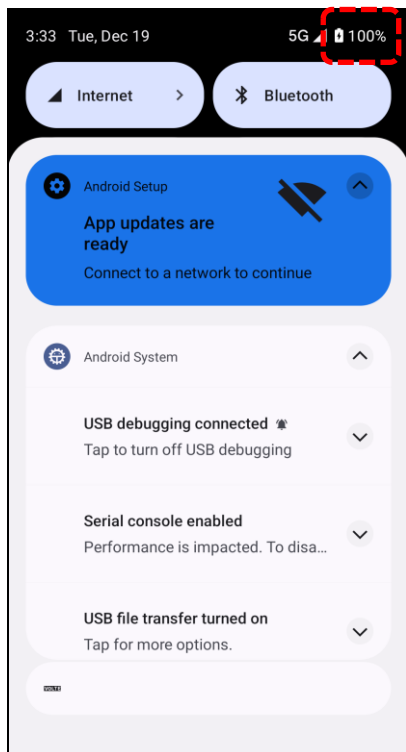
3:33 Tue, Dec 19

5G 100%

Internet

Bluetooth

Android Setup

App updates are ready

Connect to a network to continue

Android System

USB debugging connected

Tap to turn off USB debugging

Serial console enabled

Performance is impacted. To disa...

USB file transfer turned on

Tap for more options.

VOLTE